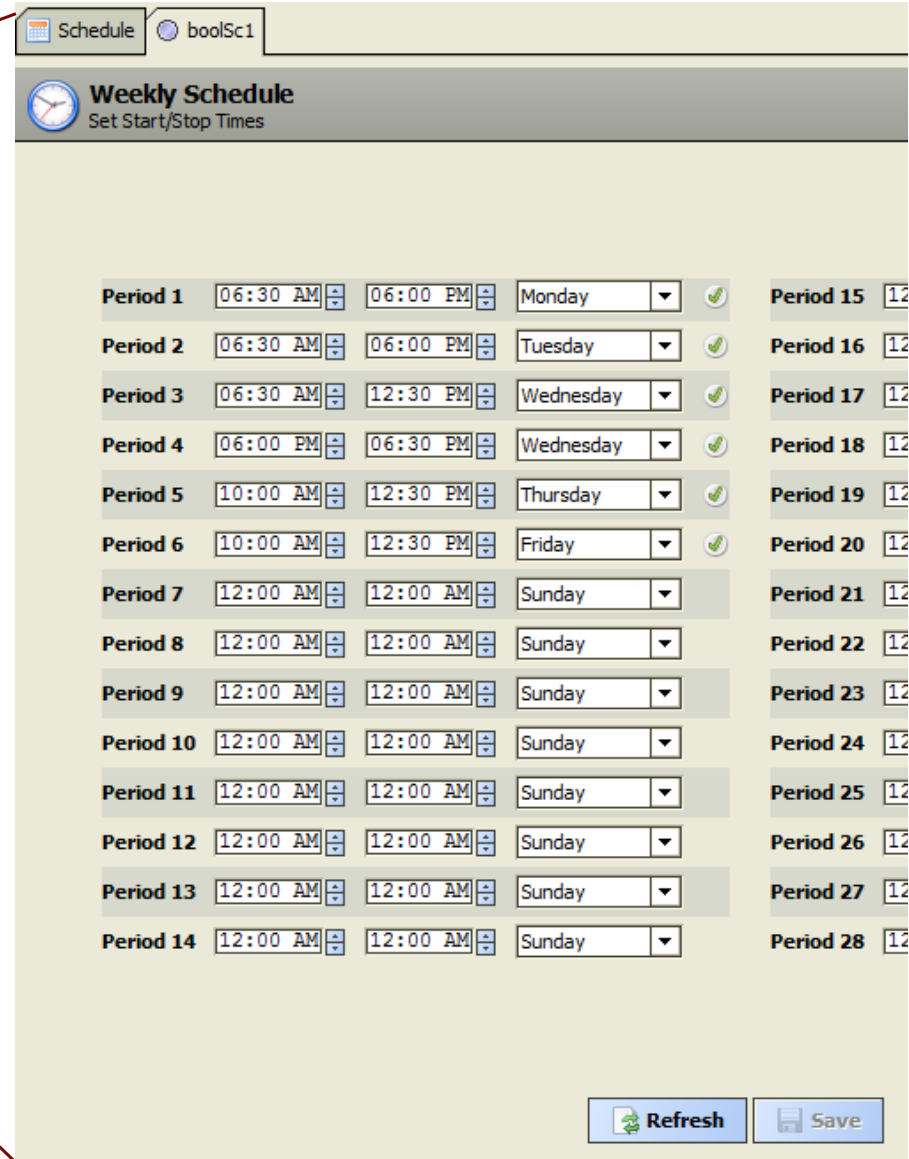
Schedule | boolSc1

Weekly Schedule
Set Start/Stop Times

| | | | |
|---|---|---|---|
| Period 1 | 06:30 AM | 06:00 PM | Monday |
| Period 2 | 06:30 AM | 06:00 PM | Tuesday |
| Period 3 | 06:30 AM | 12:30 PM | Wednesday |
| Period 4 | 06:00 PM | 06:30 PM | Wednesday |
| Period 5 | 10:00 AM | 12:30 PM | Thursday |
| Period 6 | 10:00 AM | 12:30 PM | Friday |
| Period 7 | 12:00 AM | 12:00 AM | Sunday |
| Period 8 | 12:00 AM | 12:00 AM | Sunday |
| Period 9 | 12:00 AM | 12:00 AM | Sunday |
| Period 10 | 12:00 AM | 12:00 AM | Sunday |
| Period 11 | 12:00 AM | 12:00 AM | Sunday |
| Period 12 | 12:00 AM | 12:00 AM | Sunday |
| Period 13 | 12:00 AM | 12:00 AM | Sunday |
| Period 14 | 12:00 AM | 12:00 AM | Sunday |

Period 15 12
Period 16 12
Period 17 12
Period 18 12
Period 19 12
Period 20 12
Period 21 12
Period 22 12
Period 23 12
Period 24 12
Period 25 12
Period 26 12
Period 27 12
Period 28 12

Refresh Save